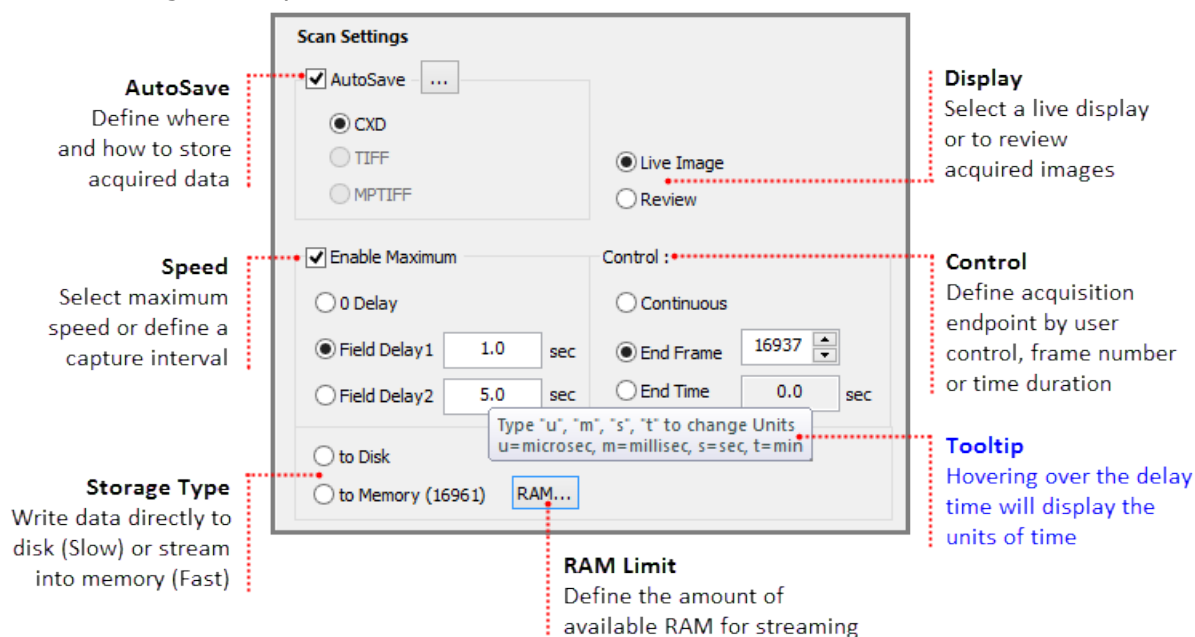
Scan Settings

AutoSave
Define where and how to store acquired data

AutoSave ...
CXD
TIFF
MPTIFF

Live Image
Review

Display
Select a live display or to review acquired images

Speed
Select maximum speed or define a capture interval

Enable Maximum
0 Delay
Field Delay1 1.0 sec
Field Delay2 5.0 sec

Control :
Continuous
End Frame 16937
End Time 0.0 sec

Control
Define acquisition endpoint by user control, frame number or time duration

Type "u", "m", "s", "t" to change Units
u=microsec, m=millisec, s=sec, t=min

Tooltip
Hovering over the delay time will display the units of time

to Disk
to Memory (16961) RAM...

Storage Type
Write data directly to disk (Slow) or stream into memory (Fast)

RAM Limit
Define the amount of available RAM for streaming